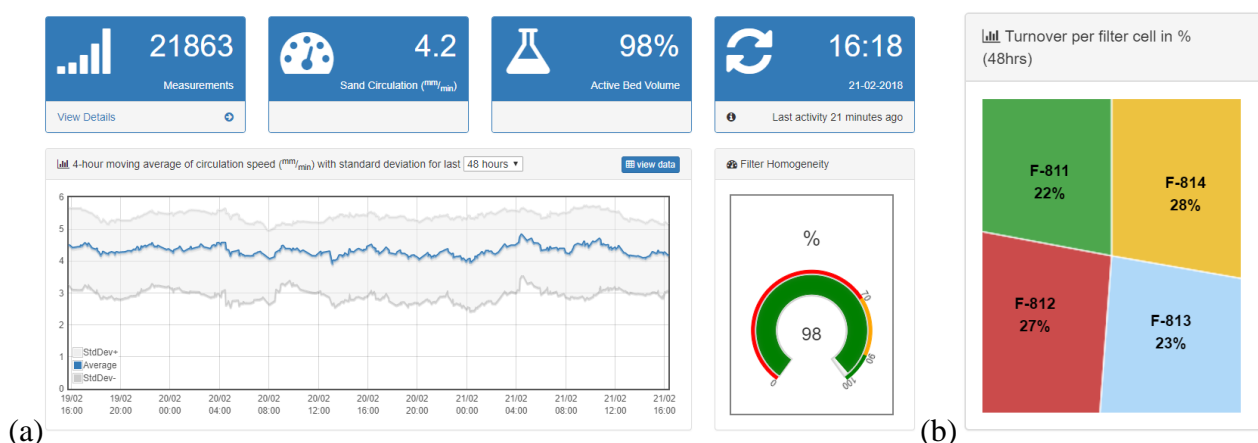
21863
Measurements
View Details

4.2
Sand Circulation ($^{mm}/_{min}$)

98%
Active Bed Volume

16:18
21-02-2018
Last activity 21 minutes ago

4-hour moving average of circulation speed ($^{mm}/_{min}$) with standard deviation for last 48 hours ▾
view data

6
5
4
3
2
1
0

StdDev+
Average
StdDev-

19/02 16:00
19/02 20:00
20/02 00:00
20/02 04:00
20/02 08:00
20/02 12:00
20/02 16:00
20/02 20:00
21/02 00:00
21/02 04:00
21/02 08:00
21/02 12:00
21/02 16:00

Filter Homogeneity

%
98
0
70
90
100

Turnover per filter cell in % (48hrs)

F-811
22%

F-814
28%

F-812
27%

F-813
23%

(a)
(b)